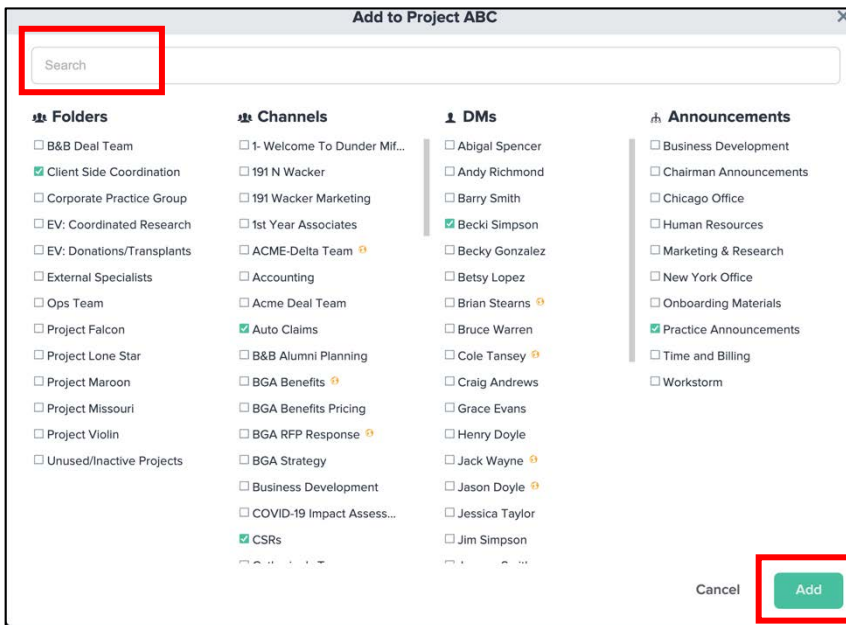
Add to Project ABC

Search

Folders
B&B Deal Team
Client Side Coordination
Corporate Practice Group
EV: Coordinated Research
EV: Donations/Transplants
External Specialists
Ops Team
Project Falcon
Project Lone Star
Project Maroon
Project Missouri
Project Violin
Unused/Inactive Projects

Channels
1- Welcome To Dunder Mif...
191 N Wacker
191 Wacker Marketing
1st Year Associates
ACME-Delta Team
Accounting
Acme Deal Team
Auto Claims
B&B Alumni Planning
BGA Benefits
BGA Benefits Pricing
BGA RFP Response
BGA Strategy
Business Development
COVID-19 Impact Assess...
CSRs
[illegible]

DMs
Abigal Spencer
Andy Richmond
Barry Smith
Becki Simpson
Becky Gonzalez
Betsy Lopez
Brian Stearns
Bruce Warren
Cole Tansey
Craig Andrews
Grace Evans
Henry Doyle
Jack Wayne
Jason Doyle
Jessica Taylor
Jim Simpson
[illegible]

Announcements
Business Development
Chairman Announcements
Chicago Office
Human Resources
Marketing & Research
New York Office
Onboarding Materials
Practice Announcements
Time and Billing
Workstorm

Cancel
Add